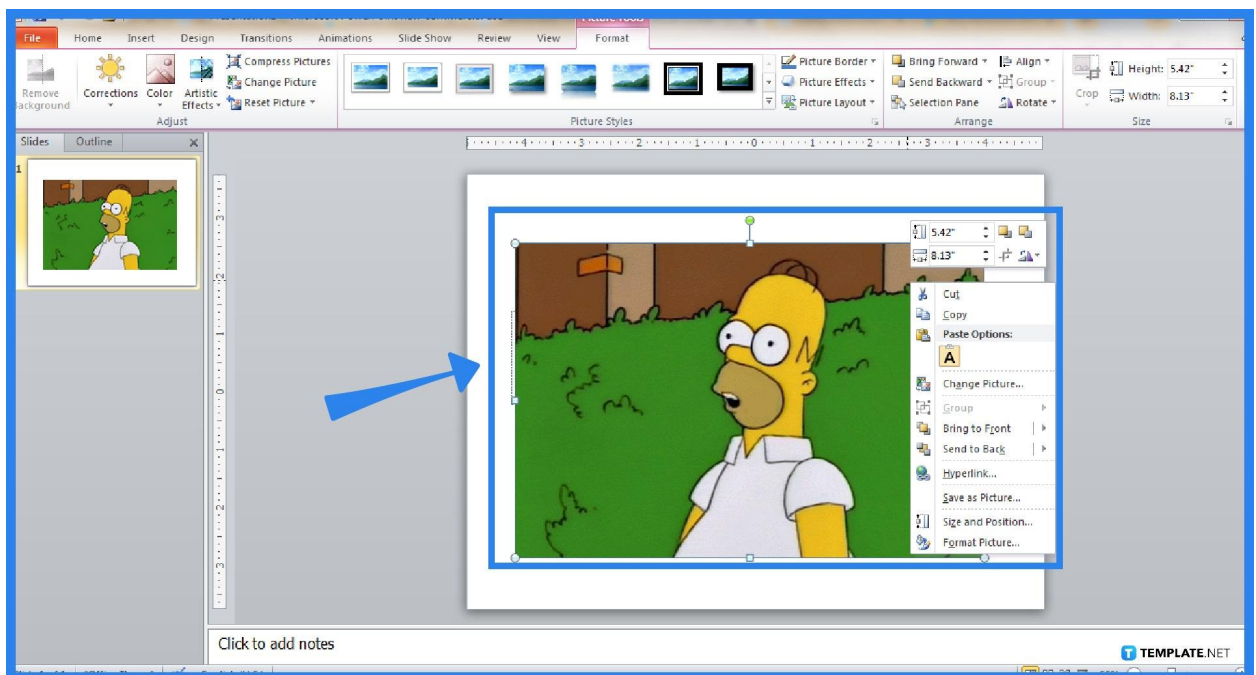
Picture Tools

File
Home
Insert
Design
Transitions
Animations
Slide Show
Review
View
Format

Remove Background
Corrections
Color
Artistic Effects
Compress Pictures
Change Picture
Reset Picture
Adjust

Picture Styles

Picture Border
Picture Effects
Picture Layout

Bring Forward
Send Backward
Selection Pane
Align
Group
Rotate
Arrange

Crop
Height: 5.42"
Width: 8.13"
Size

Slides
Outline

1

5.42"
8.13"

Cut
Copy
Paste Options:
A
Change Picture...
Group
Bring to Front
Send to Back
Hyperlink...
Save as Picture...
Size and Position...
Format Picture...

Click to add notes

TEMPLATE.NET